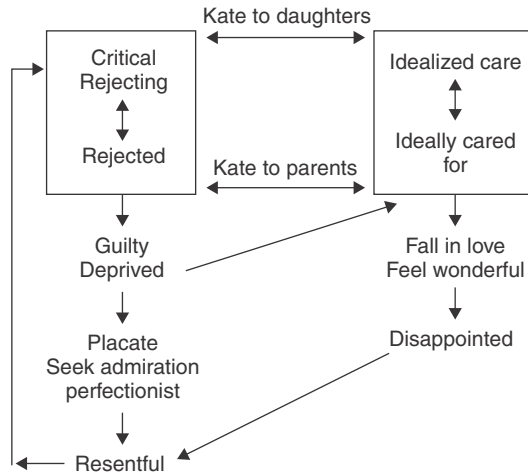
Kate to daughters

Critical
Rejecting

Rejected

Kate to parents

Idealized care

Ideally cared for

Guilty
Deprived

Placate
Seek admiration
perfectionist

Resentful

Fall in love
Feel wonderful

Disappointed